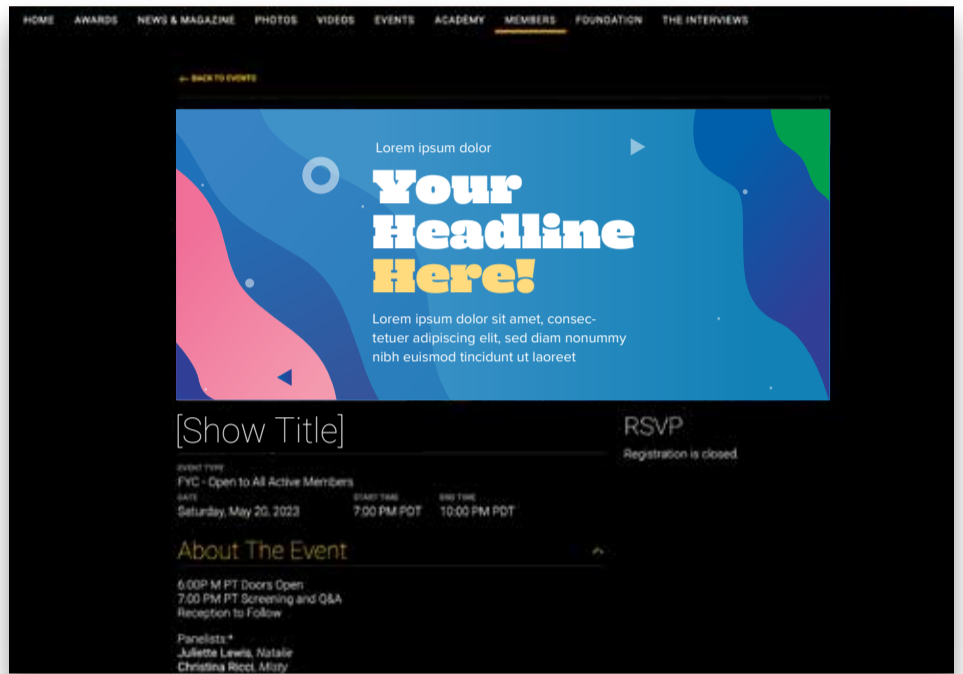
HOME AWARDS NEWS & MAGAZINE PHOTOS VIDEOS EVENTS ACADEMY MEMBERS FOUNDATION THE INTERVIEWS

← BACK TO EVENTS

Lorem ipsum dolor

Your Headline Here!

Lorem ipsum dolor sit amet, consectetuer adipiscing elit, sed diam nonummy nibh euismod tincidunt ut laoreet

[Show Title]

EVENT TYPE
FYC - Open to All Active Members

DATE
Saturday, May 20, 2023

START TIME
7:00 PM PDT

END TIME
10:00 PM PDT

About The Event

6:00P M PT Doors Open
7:00 PM PT Screening and Q&A
Reception to Follow

Panelists:*
Juliette Lewis, Natalie
Christina Ricci, Misty

RSVP

Registration is closed.